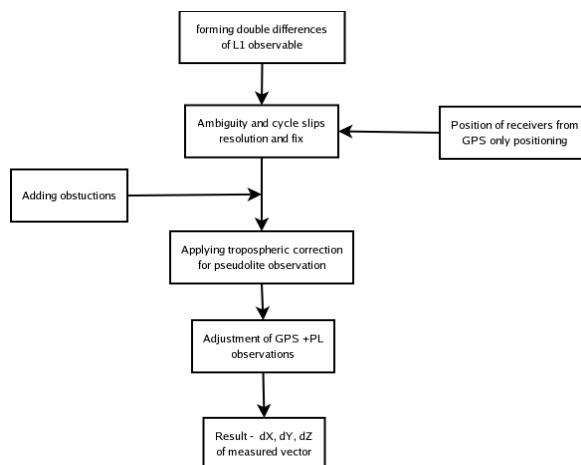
forming double differences of L1 observable

Ambiguity and cycle slips resolution and fix

Position of receivers from GPS only positioning

Adding obstuctions

Applying tropospheric correction for pseudolite observation

Adjustment of GPS +PL observations

Result - dX, dY, dZ of measured vector